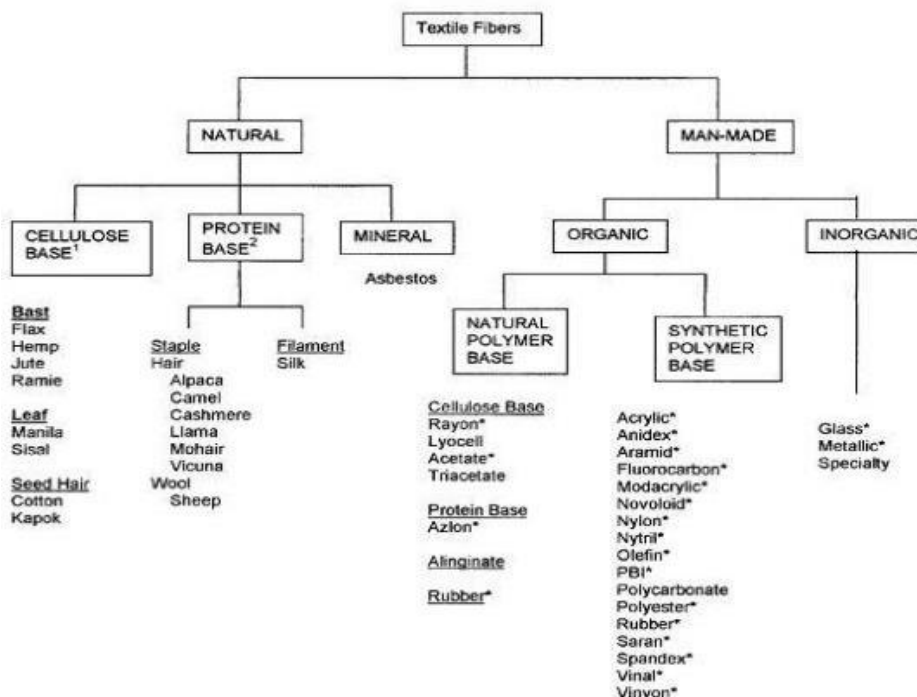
Textile Fibers

NATURAL

MAN-MADE

CELLULOSE BASE$^1$

PROTEIN BASE$^2$

MINERAL

Asbestos

ORGANIC

INORGANIC

Bast
Flax
Hemp
Jute
Ramie

Leaf
Manila
Sisal

Seed Hair
Cotton
Kapok

Staple
Hair
Alpaca
Camel
Cashmere
Llama
Mohair
Vicuna
Wool
Sheep

Filament
Silk

NATURAL POLYMER BASE

Cellulose Base
Rayon*
Lyocell
Acetate*
Triacetate

Protein Base
Azlon*

Alinginate

Rubber*

SYNTHETIC POLYMER BASE

Acrylic*
Anidex*
Aramid*
Fluorocarbon*
Modacrylic*
Novoloid*
Nylon*
Nytril*
Olefin*
PBI*
Polycarbonate
Polyester*
Rubber*
Saran*
Spandex*
Vinal*
Vinyon*

Glass*
Metallic*
Specialty